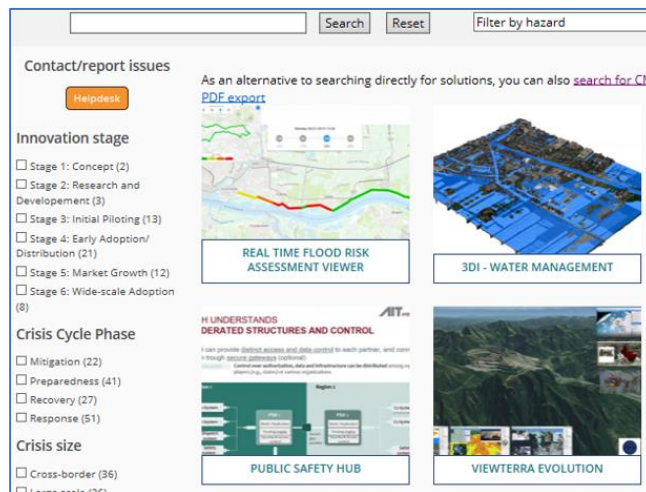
Search Reset Filter by hazard

Contact/report issues

Helpdesk

Innovation stage

☐ Stage 1: Concept (2)
☐ Stage 2: Research and Developement (3)
☐ Stage 3: Initial Piloting (13)
☐ Stage 4: Early Adoption/ Distribution (21)
☐ Stage 5: Market Growth (12)
☐ Stage 6: Wide-scale Adoption (8)

Crisis Cycle Phase

☐ Mitigation (22)
☐ Preparedness (41)
☐ Recovery (27)
☐ Response (51)

Crisis size

☐ Cross-border (36)
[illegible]

As an alternative to searching directly for solutions, you can also search for CM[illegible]

PDF export

REAL TIME FLOOD RISK ASSESSMENT VIEWER

3DI - WATER MANAGEMENT

H UNDERSTANDS
DERATED STRUCTURES AND CONTROL

AIT

PUBLIC SAFETY HUB

VIEWTERRA EVOLUTION